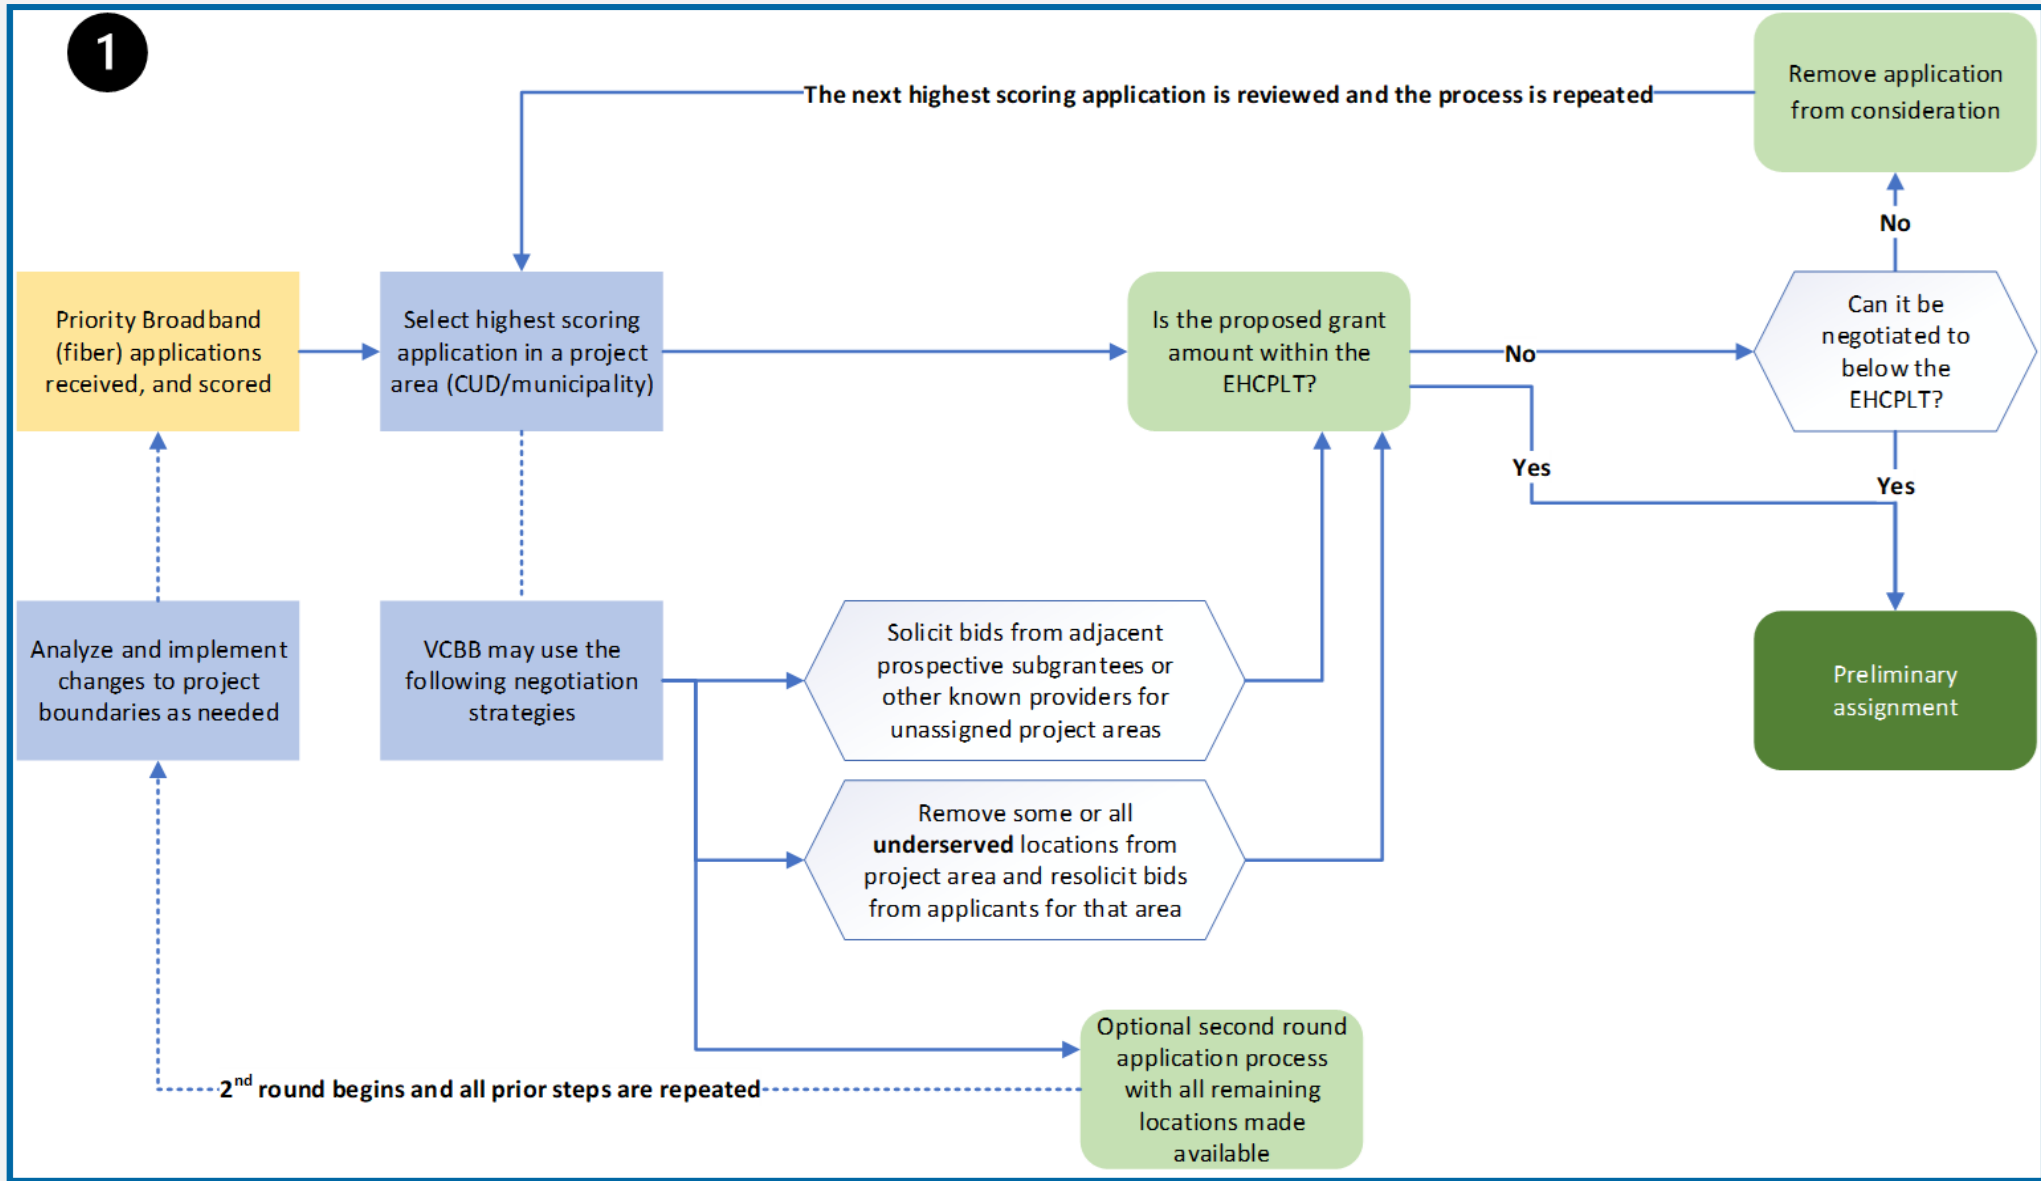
1

The next highest scoring application is reviewed and the process is repeated

Remove application from consideration

No

Priority Broadband (fiber) applications received, and scored

Select highest scoring application in a project area (CUD/municipality)

Is the proposed grant amount within the EHCPLT?

No

Can it be negotiated to below the EHCPLT?

Yes

Yes

Analyze and implement changes to project boundaries as needed

VCBB may use the following negotiation strategies

Solicit bids from adjacent prospective subgrantees or other known providers for unassigned project areas

Preliminary assignment

Remove some or all **underserved** locations from project area and resolicit bids from applicants for that area

Optional second round application process with all remaining locations made available

2$^{nd}$ round begins and all prior steps are repeated